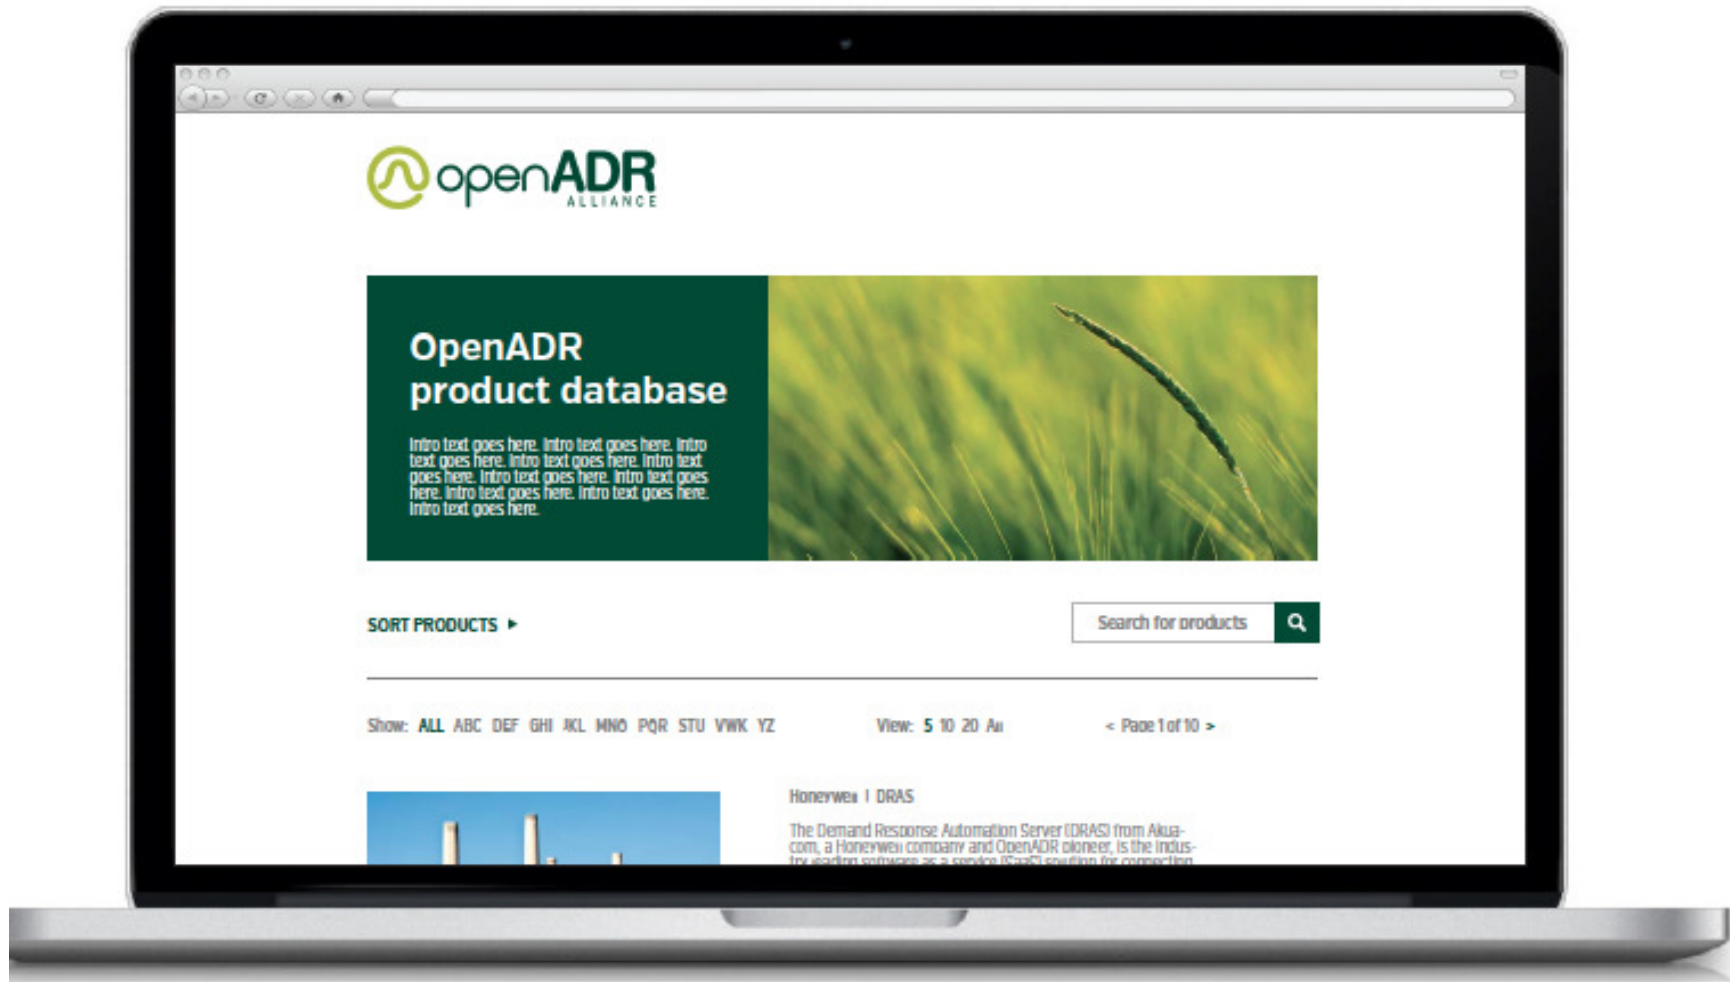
openADR ALLIANCE

OpenADR product database

Intro text goes here. Intro text goes here. Intro text goes here. Intro text goes here. Intro text goes here. Intro text goes here. Intro text goes here. Intro text goes here. Intro text goes here.

SORT PRODUCTS ▸

Search for products

Show: ALL ABC DEF GHI JKL MNO PQR STU VWX YZ

View: 5 10 20 All

< Page 1 of 10 >

Honeywell | DRAS

The Demand Response Automation Server (DRAS) from Akuacom, a Honeywell company and OpenADR pioneer, is the industry-leading software as a service (SaaS) solution for connecting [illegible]